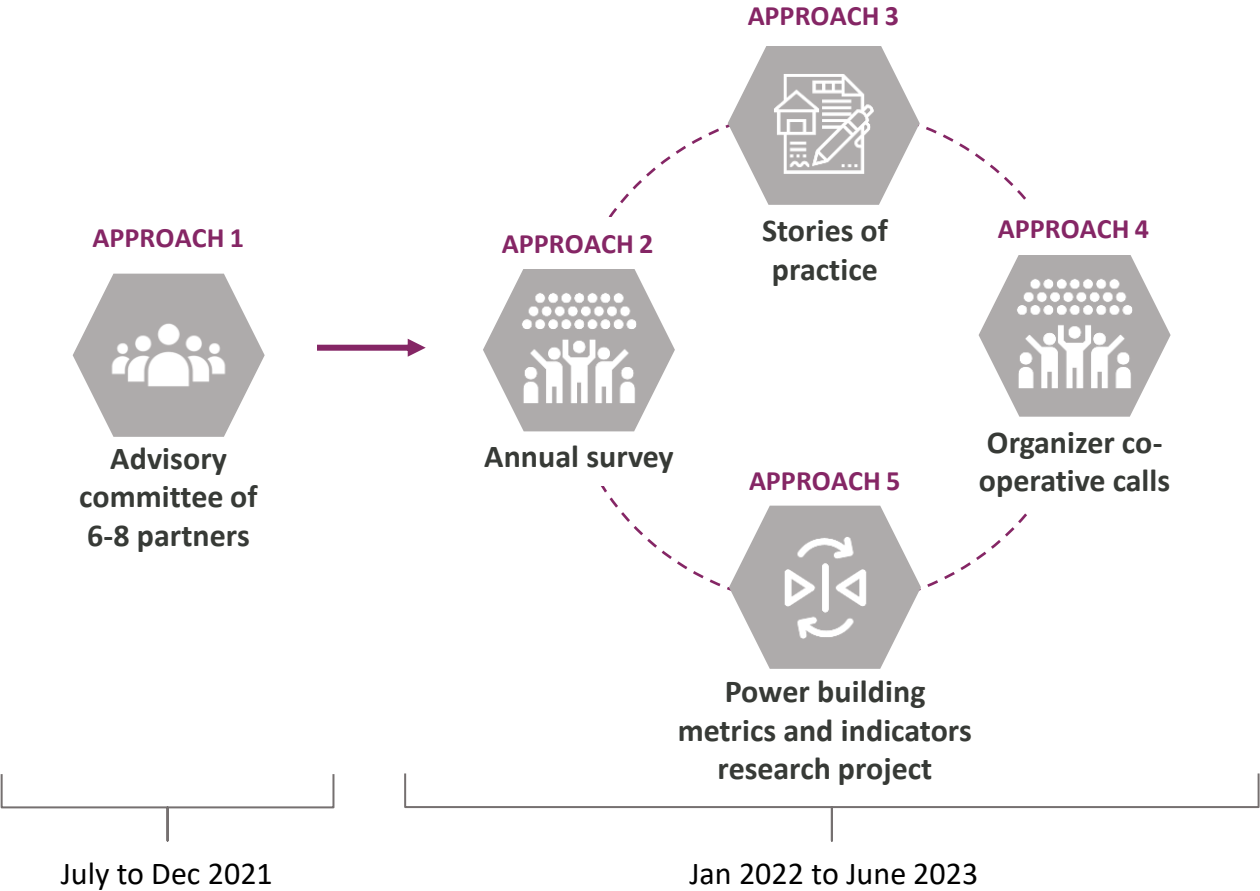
APPROACH 1

Advisory committee of 6-8 partners

APPROACH 3

Stories of practice

APPROACH 2

Annual survey

APPROACH 4

Organizer co-operative calls

APPROACH 5

Power building metrics and indicators research project

July to Dec 2021

Jan 2022 to June 2023